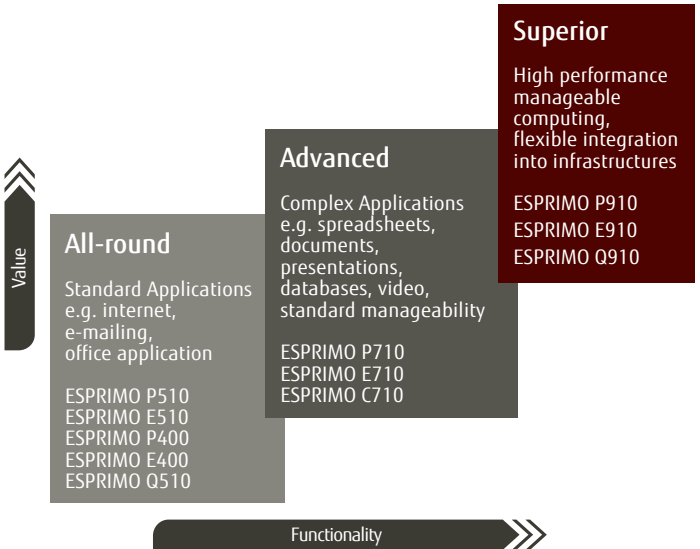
Value

All-round

Standard Applications e.g. internet, e-mailing, office application

ESPRIMO P510
ESPRIMO E510
ESPRIMO P400
ESPRIMO E400
ESPRIMO Q510

Advanced

Complex Applications e.g. spreadsheets, documents, presentations, databases, video, standard manageability

ESPRIMO P710
ESPRIMO E710
ESPRIMO C710

Superior

High performance manageable computing, flexible integration into infrastructures

ESPRIMO P910
ESPRIMO E910
ESPRIMO Q910

Functionality